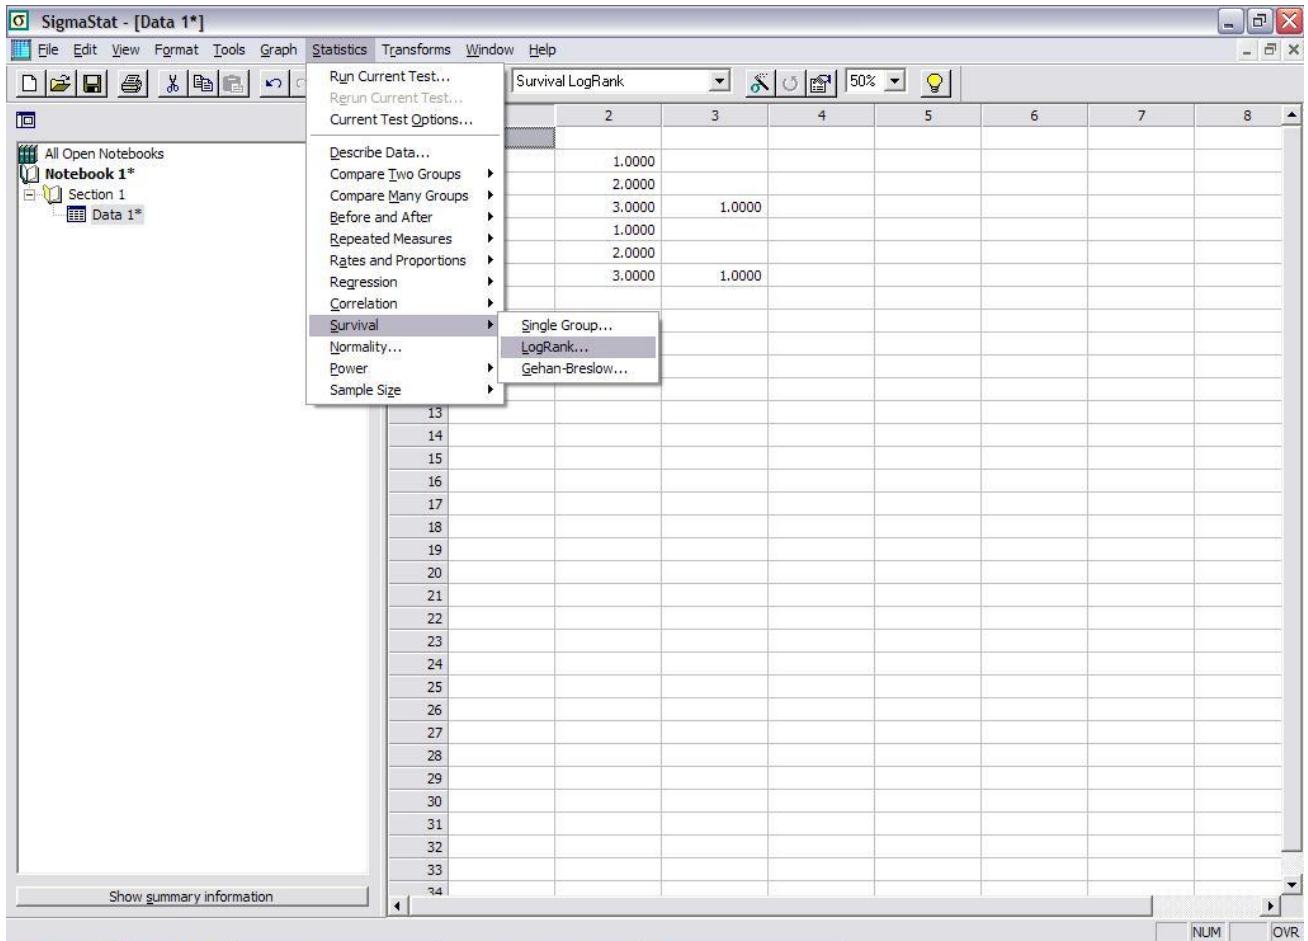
SigmaStat - [Data 1*]

File Edit View Format Tools Graph Statistics Transforms Window Help

Survival LogRank

50%

All Open Notebooks
Notebook 1*
Section 1
Data 1*

Run Current Test...
Rerun Current Test...
Current Test Options...
Describe Data...
Compare Two Groups
Compare Many Groups
Before and After
Repeated Measures
Rates and Proportions
Regression
Correlation
Survival
Normality...
Power
Sample Size

Single Group...
LogRank...
Gehan-Breslow...

| | 2 | 3 | 4 | 5 | 6 | 7 | 8 |
|---|---|---|---|---|---|---|---|
| | 1.0000 | | | | | | |
| | 2.0000 | | | | | | |
| | 3.0000 | 1.0000 | | | | | |
| | 1.0000 | | | | | | |
| | 2.0000 | | | | | | |
| | 3.0000 | 1.0000 | | | | | |
| 13 | | | | | | | |
| 14 | | | | | | | |
| 15 | | | | | | | |
| 16 | | | | | | | |
| 17 | | | | | | | |
| 18 | | | | | | | |
| 19 | | | | | | | |
| 20 | | | | | | | |
| 21 | | | | | | | |
| 22 | | | | | | | |
| 23 | | | | | | | |
| 24 | | | | | | | |
| 25 | | | | | | | |
| 26 | | | | | | | |
| 27 | | | | | | | |
| 28 | | | | | | | |
| 29 | | | | | | | |
| 30 | | | | | | | |
| 31 | | | | | | | |
| 32 | | | | | | | |
| 33 | | | | | | | |
| 34 | | | | | | | |

Show summary information

NUM OVR